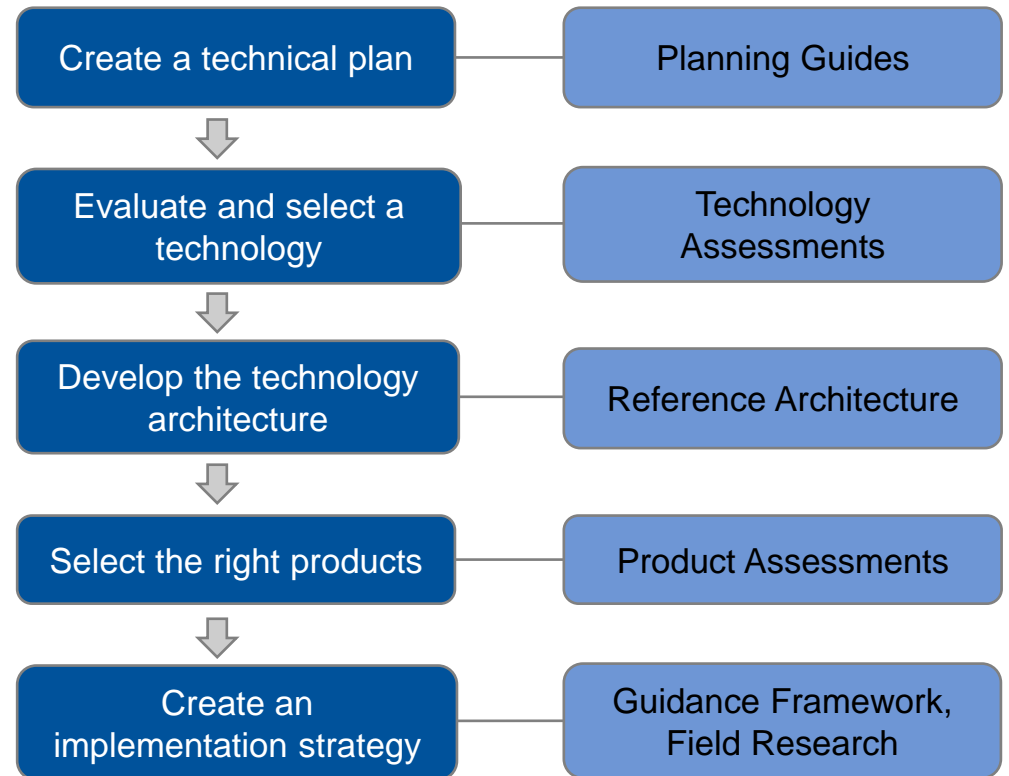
Create a technical plan

Planning Guides

Evaluate and select a technology

Technology Assessments

Develop the technology architecture

Reference Architecture

Select the right products

Product Assessments

Create an implementation strategy

Guidance Framework, Field Research